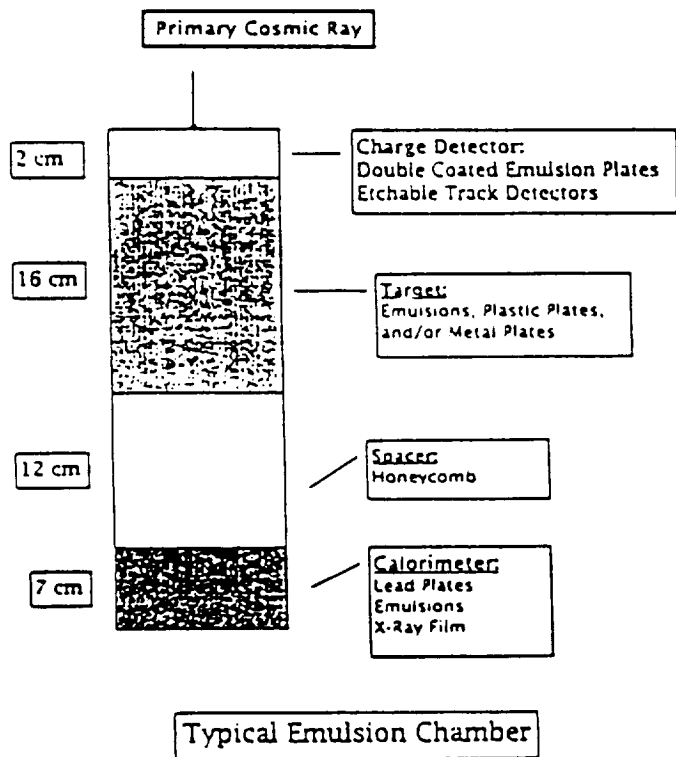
Primary Cosmic Ray

2 cm

Charge Detector:
Double Coated Emulsion Plates
Etchable Track Detectors

16 cm

Target:
Emulsions, Plastic Plates, and/or Metal Plates

12 cm

Spacer:
Honeycomb

7 cm

Calorimeter:
Lead Plates
Emulsions
X-Ray Film

Typical Emulsion Chamber